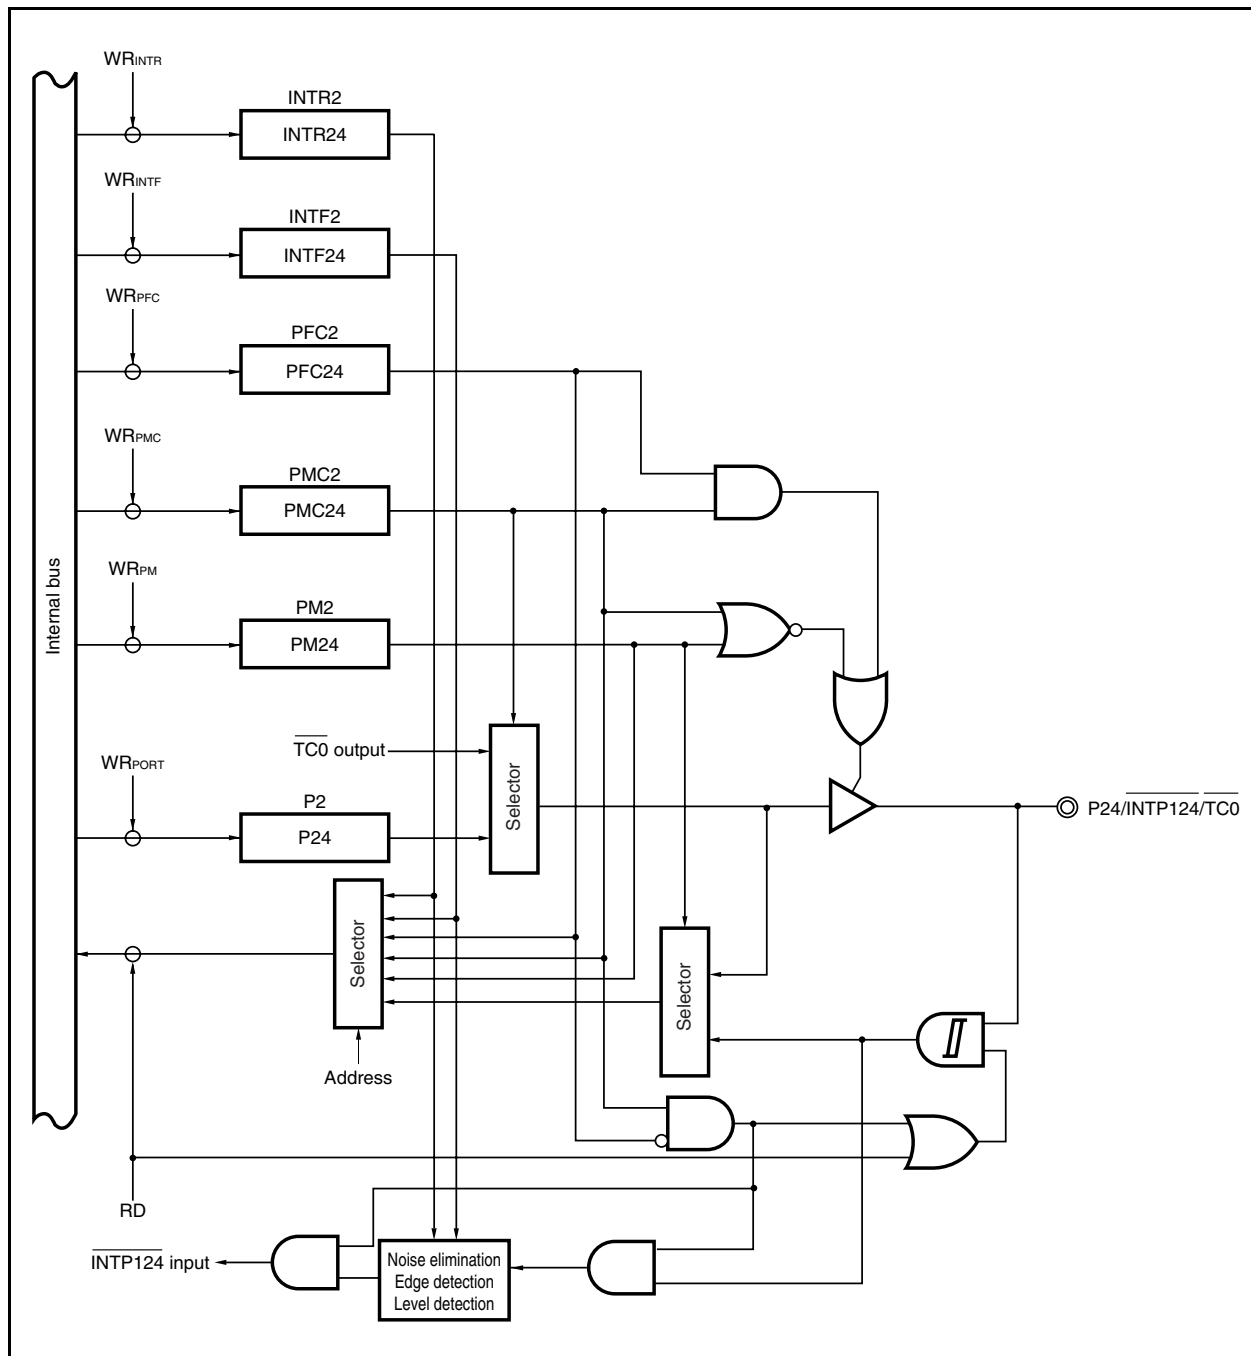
$WR_{INTR}$

INTR2

INTR24

$WR_{INTF}$

INTF2

INTF24

$WR_{PFC}$

PFC2

PFC24

$WR_{PMC}$

PMC2

PMC24

$WR_{PM}$

PM2

PM24

Internal bus

$\overline{TC0}$ output

Selector

$WR_{PORT}$

P2

P24

P24/$\overline{INTP124}$/$\overline{TC0}$

Selector

Selector

Address

RD

$\overline{INTP124}$ input

Noise elimination
Edge detection
Level detection